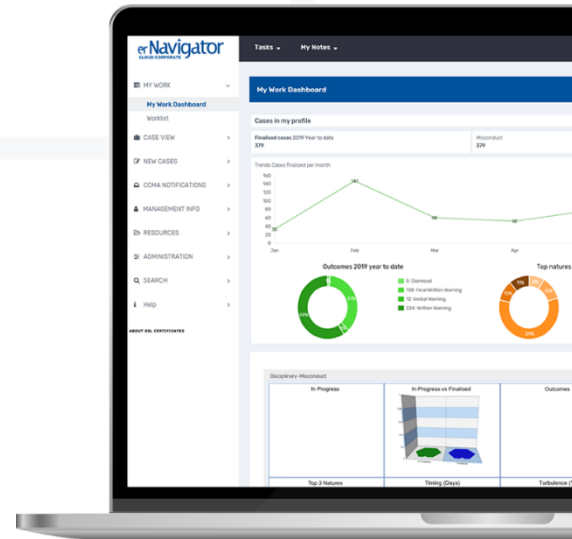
er Navigator
CLOUD CORPORATE

Tasks ⌄ My Notes ⌄

MY WORK
My Work Dashboard
Worklist
CASE VIEW
NEW CASES
CCMA NOTIFICATIONS
MANAGEMENT INFO
RESOURCES
ADMINISTRATION
SEARCH
Help
ABOUT SSL CERTIFICATES

My Work Dashboard

Cases in my profile

Finalised cases 2019 Year to date
379

Misconduct
379

Trends Cases finalized per month
160
140
120
100
80
60
40
20
0
Jan Feb Mar Apr

Outcomes 2019 year to date
5: Dismissal
138: Final Written Warning
12: Verbal Warning
224: Written Warning

Top natures

Disciplinary-Misconduct

In Progress
In Progress vs Finalised
Outcomes
Top 3 Natures
Timing (Days)
Turbulence